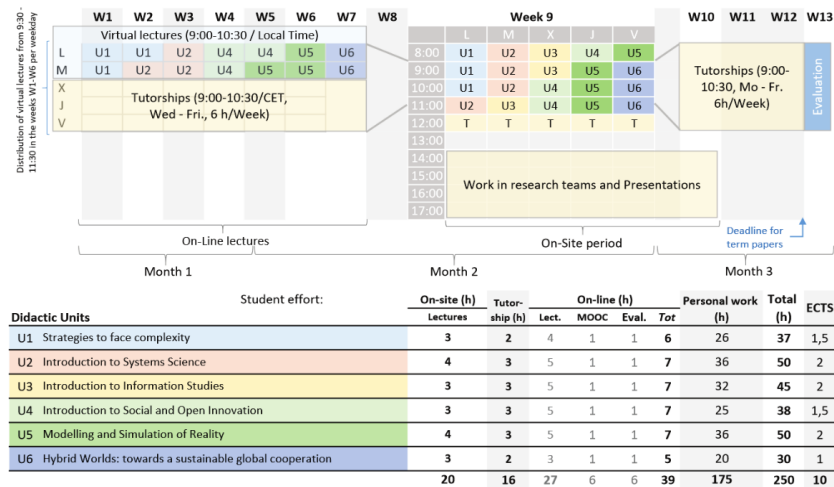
Distribution of virtual lectures from 9:30 - 11:30 in the weeks W1-W6 per weekday

W1 W2 W3 W4 W5 W6 W7 W8

Virtual lectures (9:00-10:30 / Local Time)

| | W1 | W2 | W3 | W4 | W5 | W6 | W7 |
|---|---|---|---|---|---|---|---|
| L | U1 | U1 | U2 | U4 | U4 | U5 | U6 |
| M | U1 | U2 | U2 | U4 | U5 | U5 | U6 |

X
J
V

Tutorships (9:00-10:30/CET, Wed - Fri., 6 h/Week)

Week 9

| | L | M | X | J | V |
|---|---|---|---|---|---|
| 8:00 | U1 | U2 | U3 | U4 | U5 |
| 9:00 | U1 | U1 | U3 | U5 | U6 |
| 10:00 | U1 | U3 | U4 | U5 | U6 |
| 11:00 | U2 | U3 | U4 | U5 | U6 |
| 12:00 | T | T | T | T | T |
| 13:00 | | | | | |
| 14:00 | | | | | |
| 15:00 | | | | | |
| 16:00 | | | | | |
| 17:00 | | | | | |

Work in research teams and Presentations

W10 W11 W12 W13

Tutorships (9:00-10:30, Mo - Fr. 6h/Week)

Evaluation

Deadline for term papers

On-Line lectures

On-Site period

Month 1

Month 2

Month 3

Student effort:

| Didactic Units | On-site (h) Lectures | Tutor-ship (h) | On-line (h) Lect. | MOOC | Eval. | Tot | Personal work (h) | Total (h) | ECTS |
|---|---|---|---|---|---|---|---|---|---|
| U1 Strategies to face complexity | 3 | 2 | 4 | 1 | 1 | 6 | 26 | 37 | 1,5 |
| U2 Introduction to Systems Science | 4 | 3 | 5 | 1 | 1 | 7 | 36 | 50 | 2 |
| U3 Introduction to Information Studies | 3 | 3 | 5 | 1 | 1 | 7 | 32 | 45 | 2 |
| U4 Introduction to Social and Open Innovation | 3 | 3 | 5 | 1 | 1 | 7 | 25 | 38 | 1,5 |
| U5 Modelling and Simulation of Reality | 4 | 3 | 5 | 1 | 1 | 7 | 36 | 50 | 2 |
| U6 Hybrid Worlds: towards a sustainable global cooperation | 3 | 2 | 3 | 1 | 1 | 5 | 20 | 30 | 1 |
| | 20 | 16 | 27 | 6 | 6 | 39 | 175 | 250 | 10 |